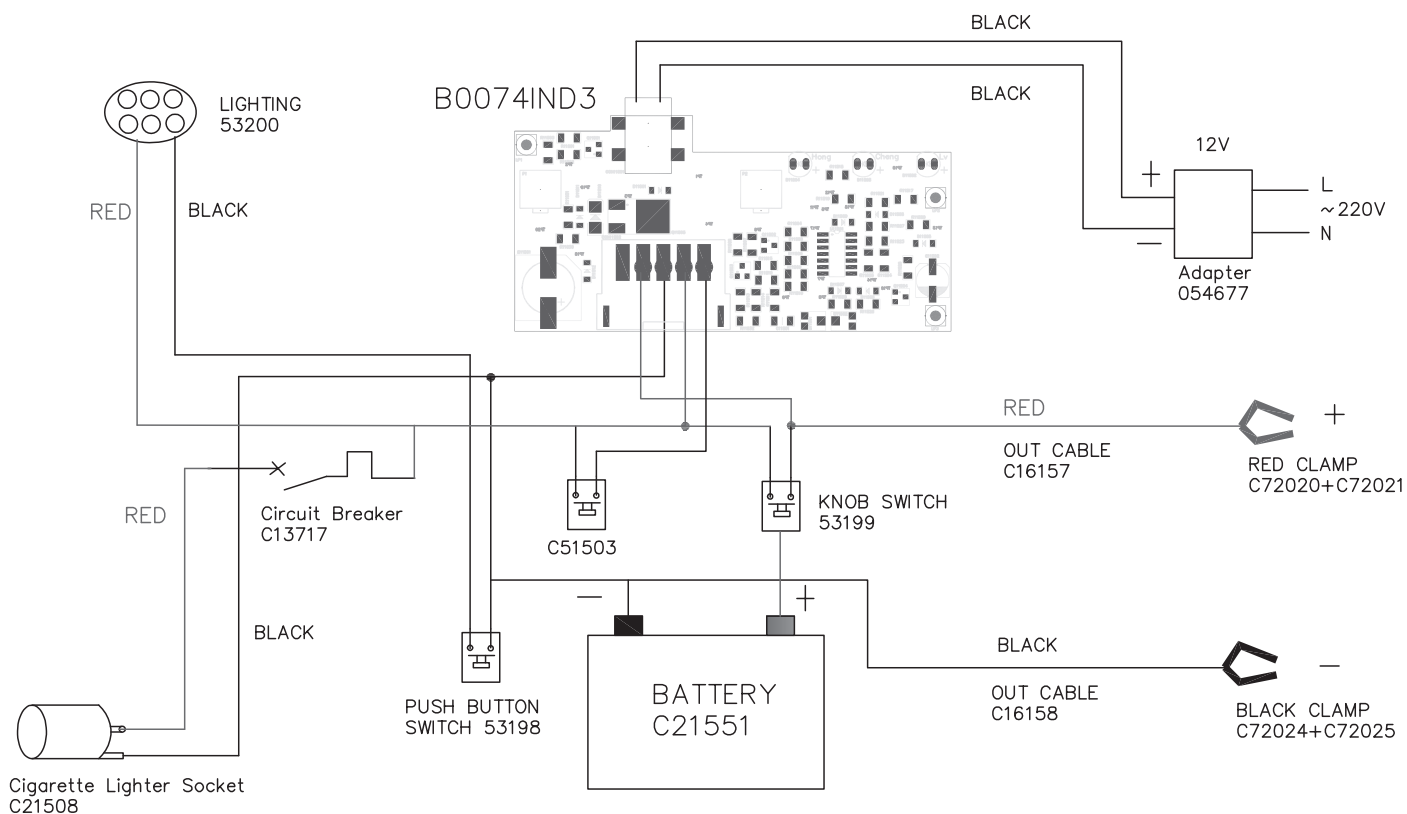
BLACK

BLACK

B0074IND3

LIGHTING
53200

RED

BLACK

12V

+

−

L

~220V

N

Adapter
054677

RED

OUT CABLE
C16157

+

RED CLAMP
C72020+C72021

RED

Circuit Breaker
C13717

C51503

KNOB SWITCH
53199

BLACK

−

+

BLACK

OUT CABLE
C16158

−

BLACK CLAMP
C72024+C72025

PUSH BUTTON
SWITCH 53198

BATTERY
C21551

Cigarette Lighter Socket
C21508